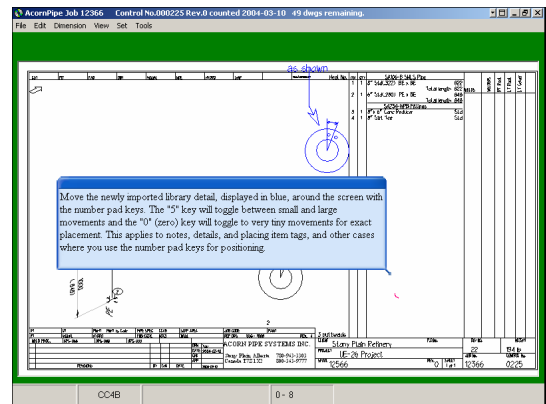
AcornPipe Job 12366   Control No.000225 Rev.0 counted 2004-03-10   49 dwgs remaining.

File  Edit  Dimension  View  Set  Tools

as shown

Move the newly imported library detail, displayed in blue, around the screen with the number pad keys. The "5" key will toggle between small and large movements and the "0" (zero) key will toggle to very tiny movements for exact placement. This applies to notes, details, and placing item tags, and other cases where you use the number pad keys for positioning.

ACORN PIPE SYSTEMS INC.

Stony Plain Refinery

UE-2b Project

12566

12366

0225

CC4B

0 - 8